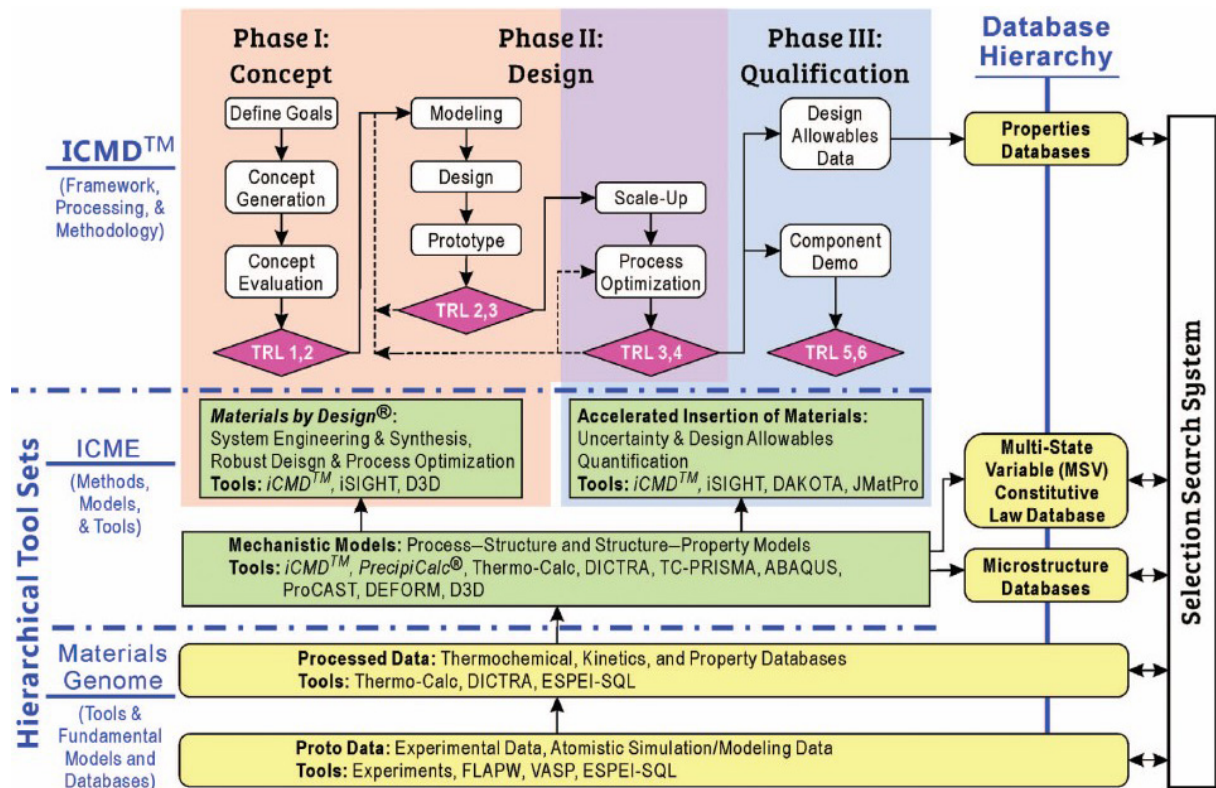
Phase I: Concept

Phase II: Design

Phase III: Qualification

Database Hierarchy

ICMD$^{TM}$

(Framework, Processing, & Methodology)

Define Goals

Concept Generation

Concept Evaluation

TRL 1,2

Modeling

Design

Prototype

TRL 2,3

Scale-Up

Process Optimization

TRL 3,4

Design Allowables Data

Component Demo

TRL 5,6

Properties Databases

Selection Search System

Hierarchical Tool Sets

ICME

(Methods, Models, & Tools)

Materials by Design®: System Engineering & Synthesis, Robust Deisgn & Process Optimization
Tools: iCMD$^{TM}$, iSIGHT, D3D

Accelerated Insertion of Materials: Uncertainty & Design Allowables Quantification
Tools: iCMD$^{TM}$, iSIGHT, DAKOTA, JMatPro

Multi-State Variable (MSV) Constitutive Law Database

Mechanistic Models: Process–Structure and Structure–Property Models
Tools: iCMD$^{TM}$, PrecipiCalc®, Thermo-Calc, DICTRA, TC-PRISMA, ABAQUS, ProCAST, DEFORM, D3D

Microstructure Databases

Materials Genome

(Tools & Fundamental Models and Databases)

Processed Data: Thermochemical, Kinetics, and Property Databases
Tools: Thermo-Calc, DICTRA, ESPEI-SQL

Proto Data: Experimental Data, Atomistic Simulation/Modeling Data
Tools: Experiments, FLAPW, VASP, ESPEI-SQL